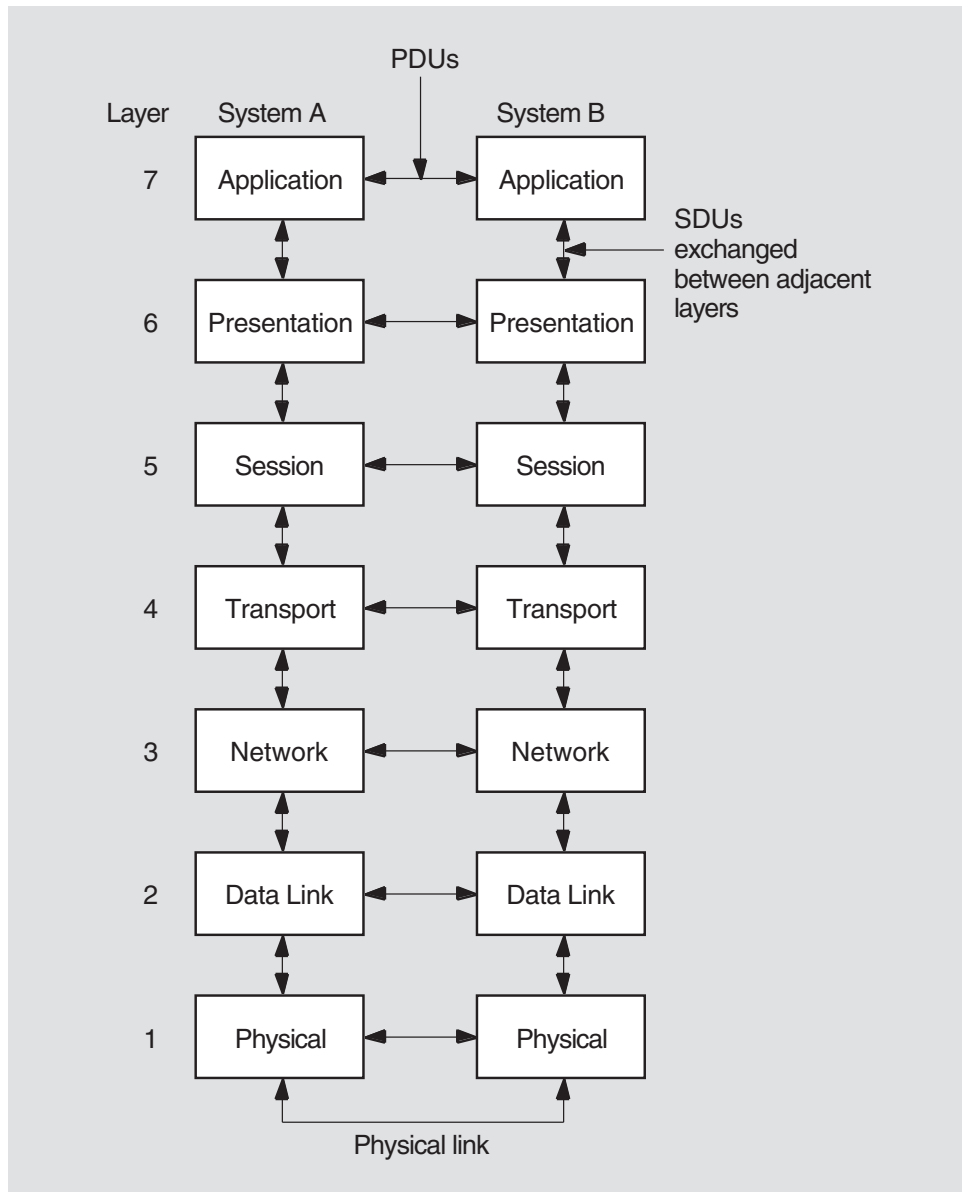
PDUs

Layer System A System B

7 Application Application

SDUs exchanged between adjacent layers

6 Presentation Presentation

5 Session Session

4 Transport Transport

3 Network Network

2 Data Link Data Link

1 Physical Physical

Physical link